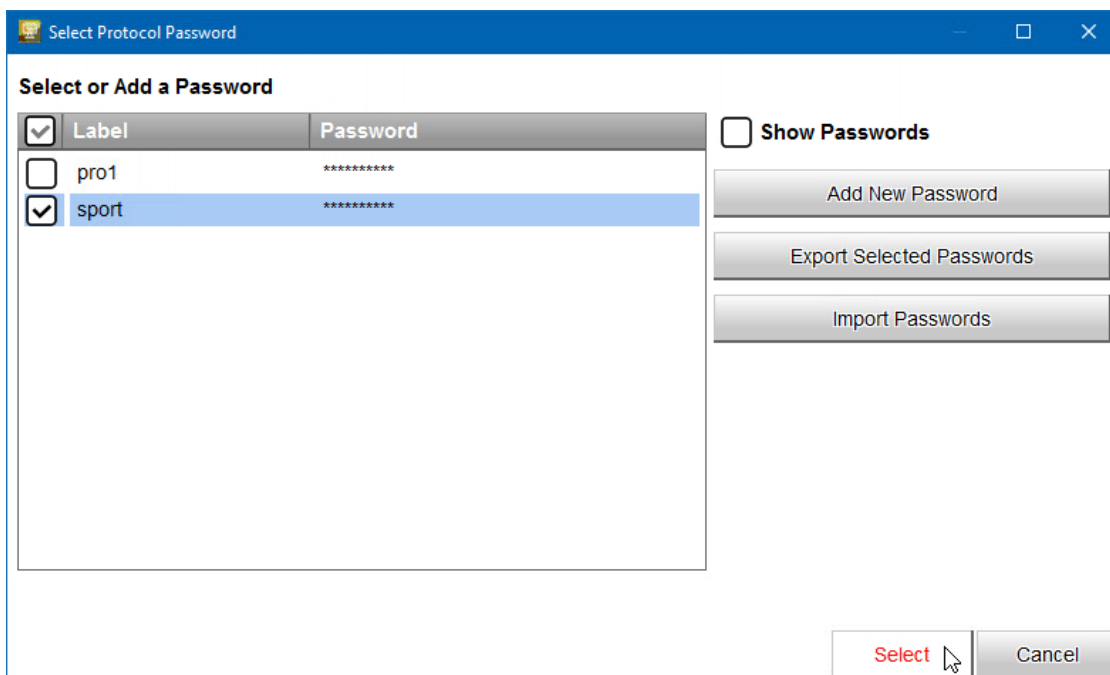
Select Protocol Password

Select or Add a Password

| | Label | Password |
|---|---|---|
| | pro1 | ********** |
| | sport | ********** |

Show Passwords

Add New Password

Export Selected Passwords

Import Passwords

Select

Cancel